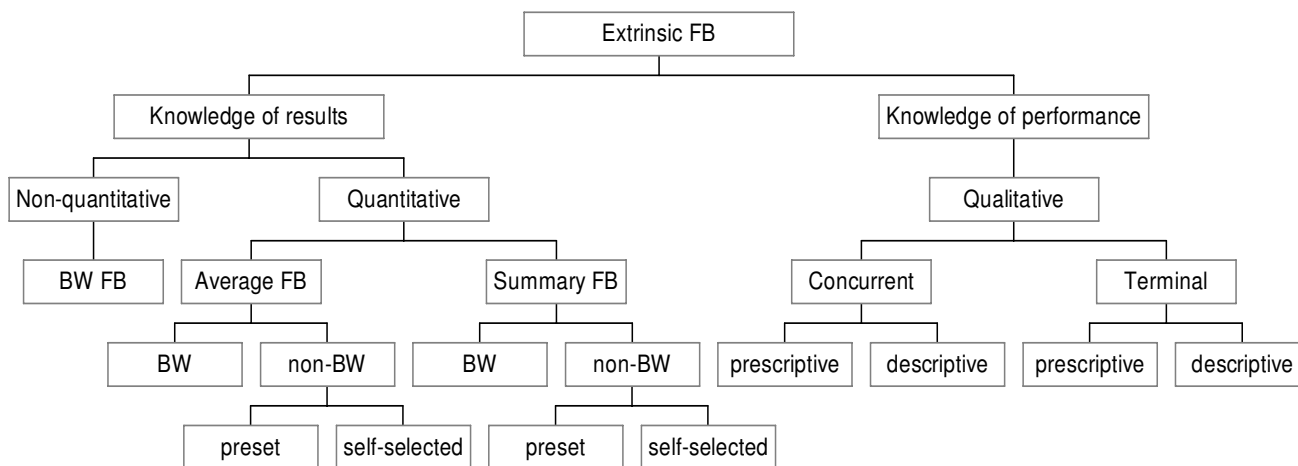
Extrinsic FB

Knowledge of results

Knowledge of performance

Non-quantitative

Quantitative

Qualitative

BW FB

Average FB

Summary FB

Concurrent

Terminal

BW

non-BW

BW

non-BW

prescriptive

descriptive

prescriptive

descriptive

preset

self-selected

preset

self-selected